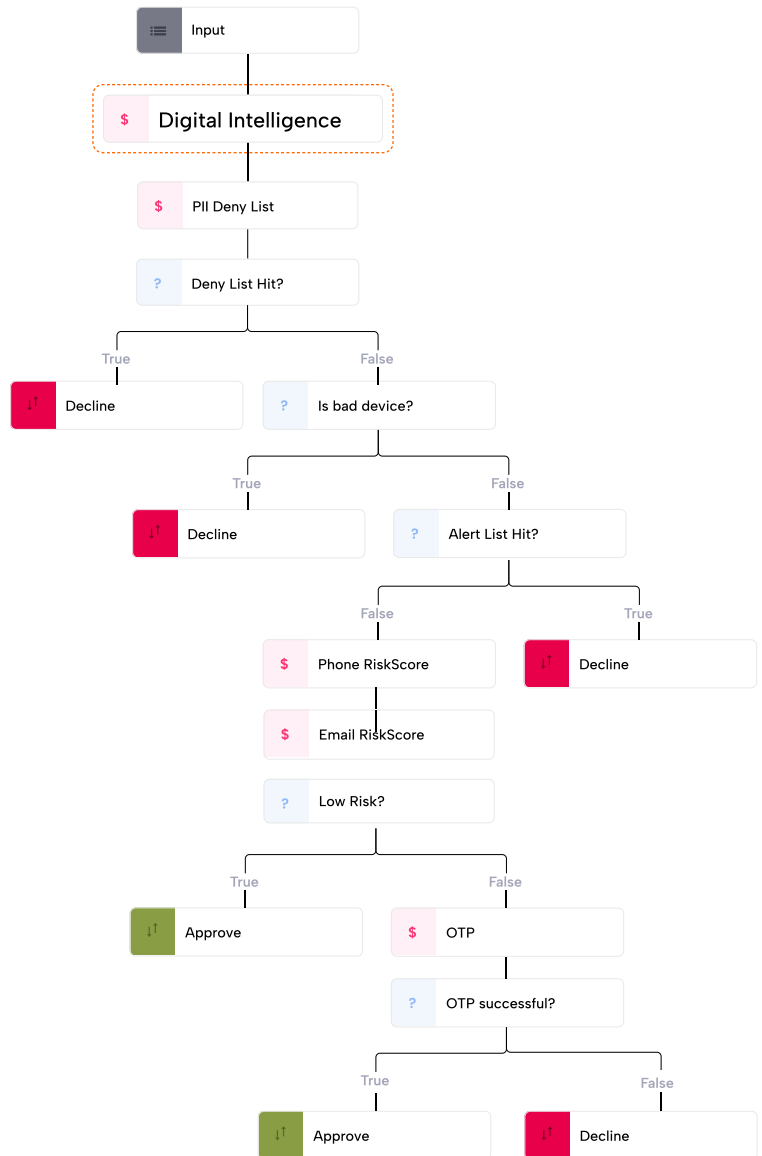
Input

$ Digital Intelligence

$ PII Deny List

? Deny List Hit?

True

False

Decline

? Is bad device?

True

False

Decline

? Alert List Hit?

False

True

$ Phone RiskScore

Decline

$ Email RiskScore

? Low Risk?

True

False

Approve

$ OTP

? OTP successful?

True

False

Approve

Decline